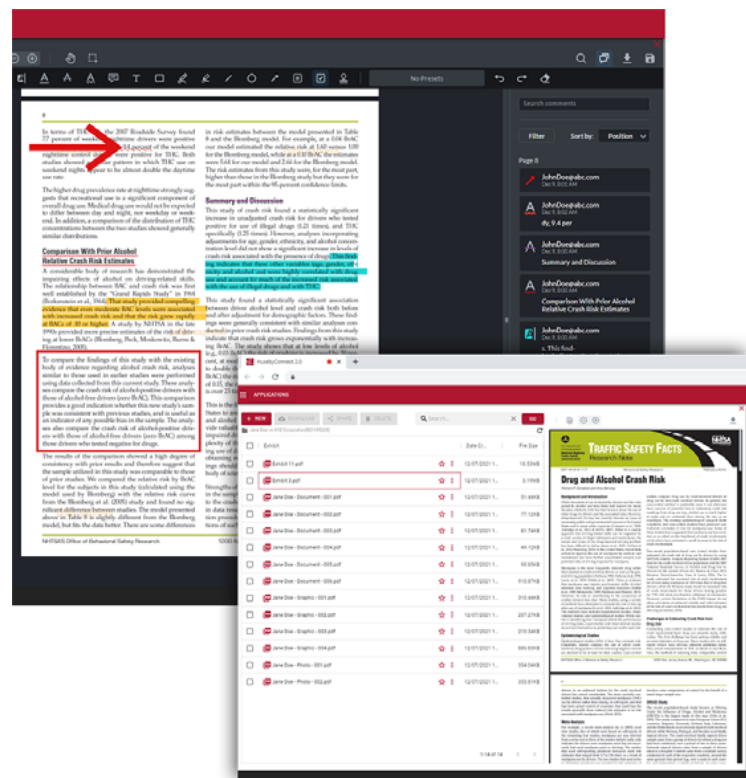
No Presets

Search comments

Filter Sort by: Position

Page 8

JohnDoe@abc.com
Dec 9, 8:00 AM

JohnDoe@abc.com
Dec 9, 8:00 AM
dy, 9.4 per

JohnDoe@abc.com
Dec 9, 8:00 AM
Summary and Discussion

JohnDoe@abc.com
Dec 9, 8:00 AM
Comparison With Prior Alcohol Relative Crash Risk Estimates

JohnDoe@abc.com
Dec 9, 8:00 AM
s. This find-

8

In terms of THC, the 2007 Roadside Survey found 77 percent of weekend nighttime drivers were positive for THC compared to 5.8 percent of the weekend nighttime control drivers were positive for THC. Both studies showed a similar pattern in which THC use on weekend nights appear to be almost double the daytime use rate.

The higher drug prevalence rate at nighttime strongly suggests that recreational use is a significant component of overall drug use. Medical drug use would not be expected to differ between day and night, nor weekday or weekend. In addition, a comparison of the distribution of THC concentrations between the two studies showed generally similar distributions.

Comparison With Prior Alcohol Relative Crash Risk Estimates

A considerable body of research has demonstrated the impairing effects of alcohol on driving-related skills. The relationship between BAC and crash risk was first well established by the "Grand Rapids Study" in 1964 (Borkenstein et al., 1964). That study provided compelling evidence that even moderate BAC levels were associated with increased crash risk and that the risk grew rapidly at BACs of .10 or higher. A study by NHTSA in the late 1990s provided more precise estimates of the risk of driving at lower BACs (Blomberg, Peck, Moskowitz, Burns & Fiorentino, 2005).

To compare the findings of this study with the existing body of evidence regarding alcohol crash risk, analyses similar to those used in earlier studies were performed using data collected from this current study. These analyses compare the crash risk of alcohol-positive drivers with those of alcohol-free drivers (zero BAC). This comparison provides a good indication whether this new study's sample was consistent with previous studies, and is useful as an indicator of any possible bias in the sample. The analyses also compare the crash risk of alcohol-positive drivers with those of alcohol-free drivers (zero BAC) among those drivers who tested negative for drugs.

The results of the comparison showed a high degree of consistency with prior results and therefore suggest that the sample utilized in this study was comparable to those of prior studies. We compared the relative risk by BAC level for the subjects in this study (calculated using the model used by Blomberg) with the relative risk curve from the Blomberg et al. (2005) study and found no significant difference between studies. The model presented above in Table 8 is slightly different from the Blomberg model, but fits the data better. There are some differences

NHTSA's Office of Behavioral Safety Research

in risk estimates between the model presented in Table 8 and the Blomberg model. For example, at a 0.08 BAC our model estimated the relative risk at 3.60 versus 3.98 for the Blomberg model, while at a 0.10 BAC the estimates were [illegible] for our model and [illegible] for the Blomberg model. The risk estimates from this study were, for the most part, higher than those in the Blomberg study, but were for the most part within the 95-percent confidence limits.

Summary and Discussion

This study of crash risk found a statistically significant increase in unadjusted crash risk for drivers who tested positive for use of illegal drugs (1.21 times), and THC specifically (1.25 times). However, analyses incorporating adjustments for age, gender, ethnicity, and alcohol concentration level did not show a significant increase in levels of crash risk associated with the presence of drugs. This finding indicates that these other variables (age, gender, ethnicity and alcohol use) were highly correlated with drug use and account for much of the increased risk associated with the use of illegal drugs and with THC.

This study found a statistically significant association between driver alcohol level and crash risk both before and after adjustment for demographic factors. These findings were generally consistent with similar analyses conducted in prior crash studies. The results of this study indicate that crash risk grows exponentially with increasing BAC. The study shows that at low levels of alcohol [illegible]

HuddlyConnect 2.0

APPLICATIONS

+ NEW

Search...

Jane Doe

| Exhibit | Date Cr... | File Size |
|---|---|---|
| Exhibit 11.pdf | 12/07/2021 1... | 10.3 KB |
| Exhibit 2.pdf | 12/07/2021 1... | 3.1 MB |
| Jane Doe - Document - 001.pdf | 12/07/2021 1... | 51.9 KB |
| Jane Doe - Document - 002.pdf | 12/07/2021 1... | 77.1 KB |
| Jane Doe - Document - 003.pdf | 12/07/2021 1... | 61.7 KB |
| Jane Doe - Document - 004.pdf | 12/07/2021 1... | 44.1 KB |
| Jane Doe - Document - 004.pdf | 12/07/2021 1... | 30.1 KB |
| Jane Doe - Document - 005.pdf | 12/07/2021 1... | 510.8 KB |
| Jane Doe - Graphic - 001.pdf | 12/07/2021 1... | 290.2 KB |
| Jane Doe - Graphic - 002.pdf | 12/07/2021 1... | 207.2 KB |
| Jane Doe - Graphic - 003.pdf | 12/07/2021 1... | 230.4 KB |
| Jane Doe - Graphic - 004.pdf | 12/07/2021 1... | 210.4 KB |
| Jane Doe - Photo - 001.pdf | 12/07/2021 1... | 334.0 KB |
| Jane Doe - Photo - 002.pdf | 12/07/2021 1... | 23.9 KB |

1-14 of 14

TRAFFIC SAFETY FACTS
Research Note

NHTSA

Drug and Alcohol Crash Risk